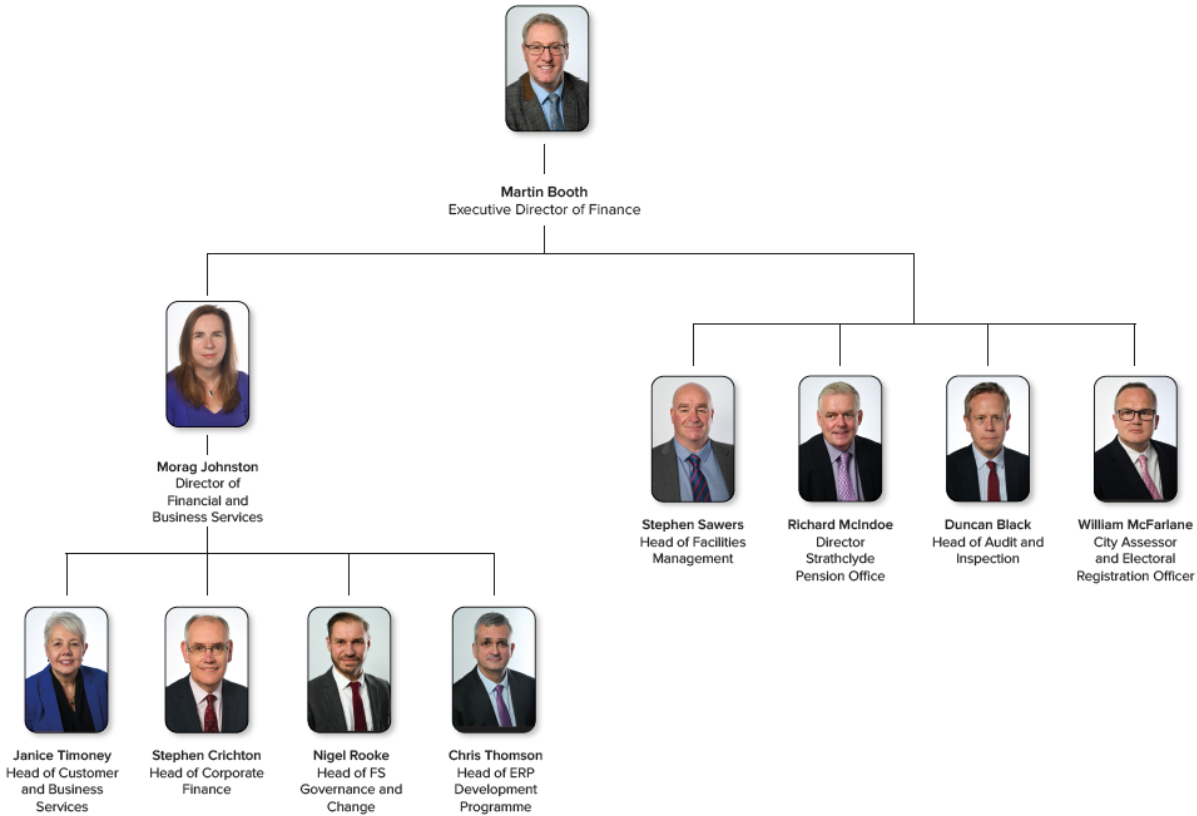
Martin Booth
Executive Director of Finance

Morag Johnston
Director of Financial and Business Services

Janice Timoney
Head of Customer and Business Services

Stephen Crichton
Head of Corporate Finance

Nigel Rooke
Head of FS Governance and Change

Chris Thomson
Head of ERP Development Programme

Stephen Sawers
Head of Facilities Management

Richard McIndoe
Director Strathclyde Pension Office

Duncan Black
Head of Audit and Inspection

William McFarlane
City Assessor and Electoral Registration Officer